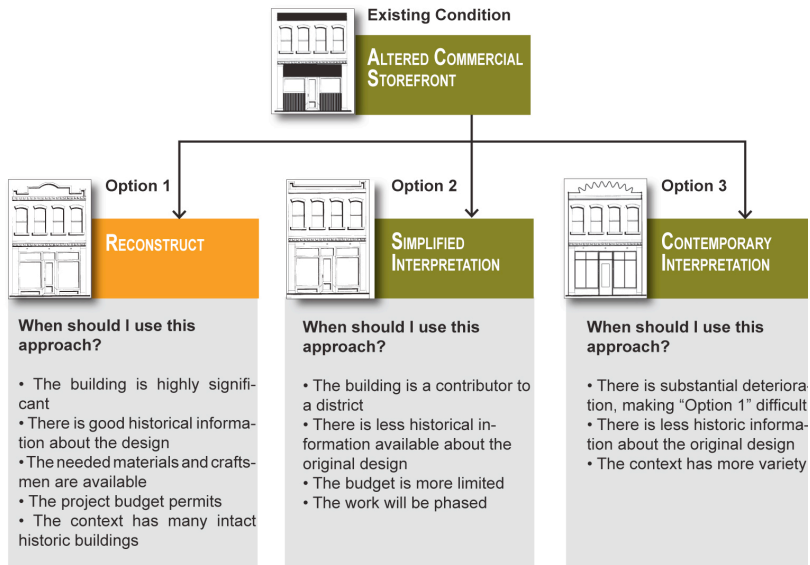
Existing Condition

ALTERED COMMERCIAL STOREFRONT

Option 1

RECONSTRUCT

When should I use this approach?

• The building is highly significant
• There is good historical information about the design
• The needed materials and craftsmen are available
• The project budget permits
• The context has many intact historic buildings

Option 2

SIMPLIFIED INTERPRETATION

When should I use this approach?

• The building is a contributor to a district
• There is less historical information available about the original design
• The budget is more limited
• The work will be phased

Option 3

CONTEMPORARY INTERPRETATION

When should I use this approach?

• There is substantial deteriora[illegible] tion, making "Option 1" difficult
• There is less historic information about the original design
• The context has more variety